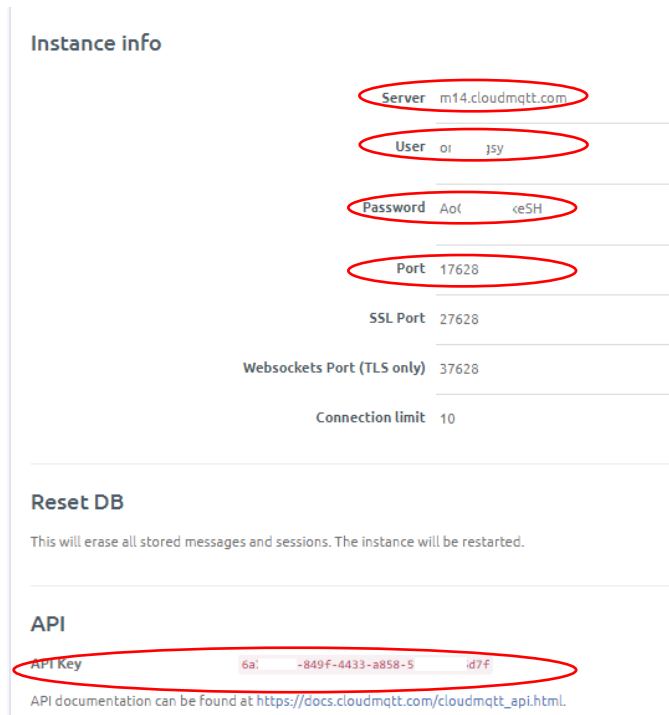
Instance info

| | |
|---|---|
| Server | m14.cloudmqtt.com |
| User | or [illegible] ysy |
| Password | Ao( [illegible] eSH |
| Port | 17628 |
| SSL Port | 27628 |
| Websockets Port (TLS only) | 37628 |
| Connection limit | 10 |

Reset DB

This will erase all stored messages and sessions. The instance will be restarted.

API

API Key 6a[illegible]-849f-4433-a858-5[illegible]d7f

API documentation can be found at https://docs.cloudmqtt.com/cloudmqtt_api.html.